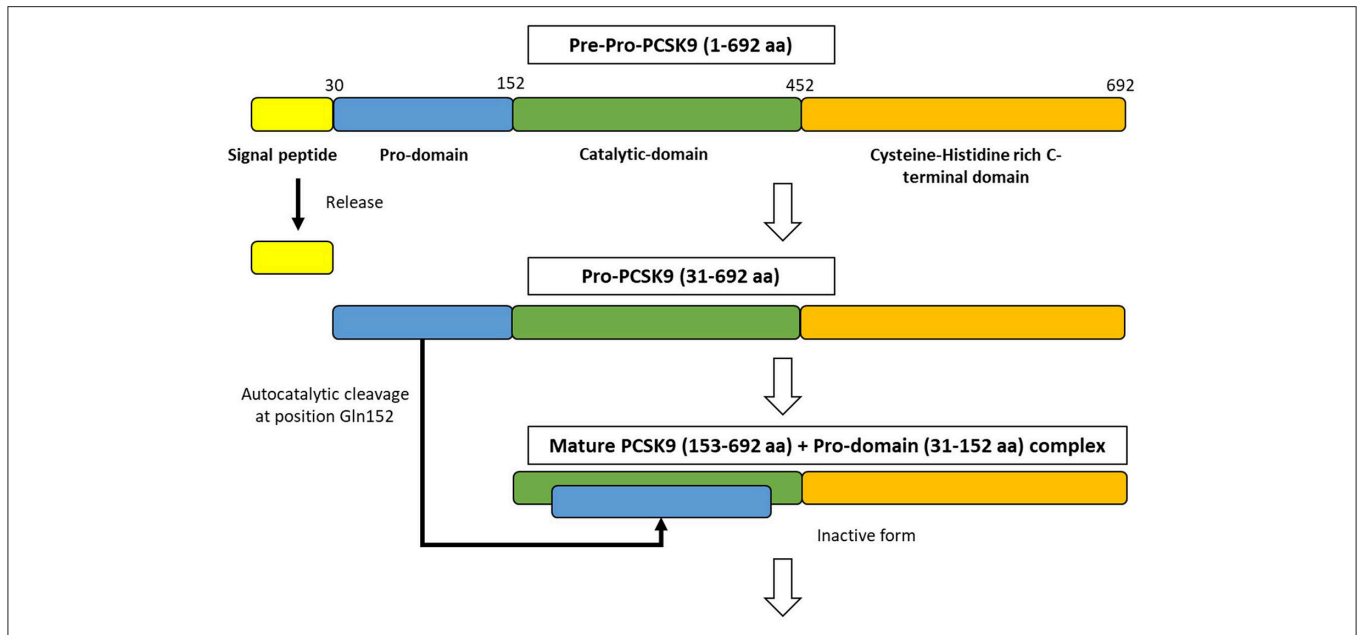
Pre-Pro-PCSK9 (1-692 aa)

30

152

452

692

Signal peptide

Pro-domain

Catalytic-domain

Cysteine-Histidine rich C-terminal domain

Release

Pro-PCSK9 (31-692 aa)

Autocatalytic cleavage at position Gln152

Mature PCSK9 (153-692 aa) + Pro-domain (31-152 aa) complex

Inactive form